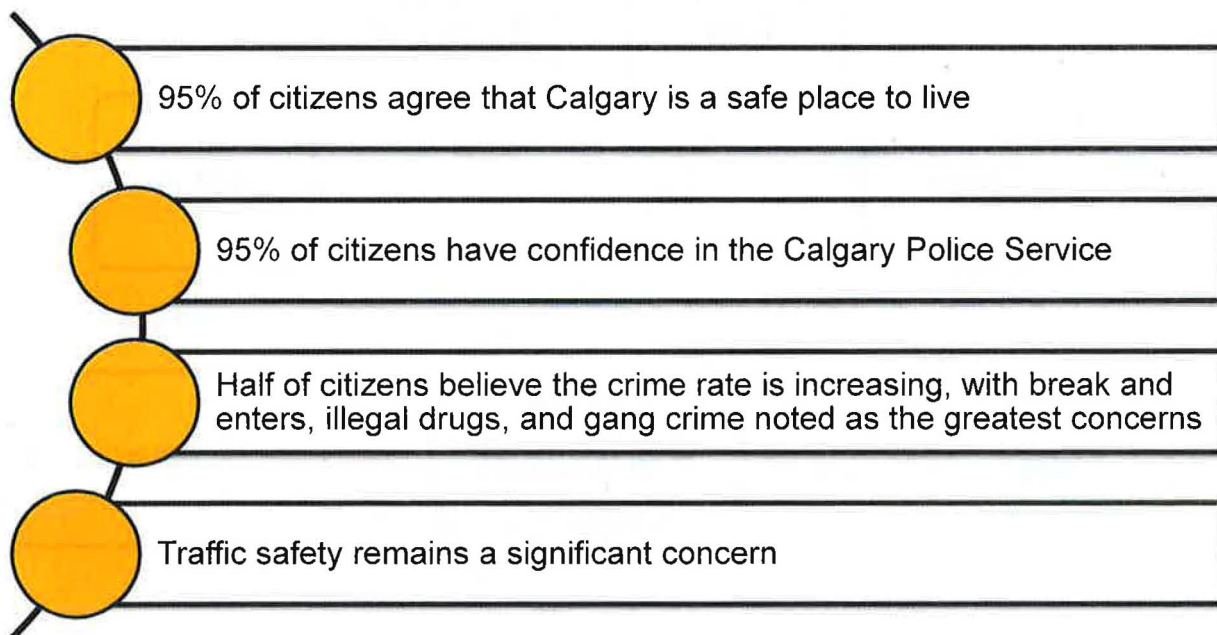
95% of citizens agree that Calgary is a safe place to live

95% of citizens have confidence in the Calgary Police Service

Half of citizens believe the crime rate is increasing, with break and enters, illegal drugs, and gang crime noted as the greatest concerns

Traffic safety remains a significant concern